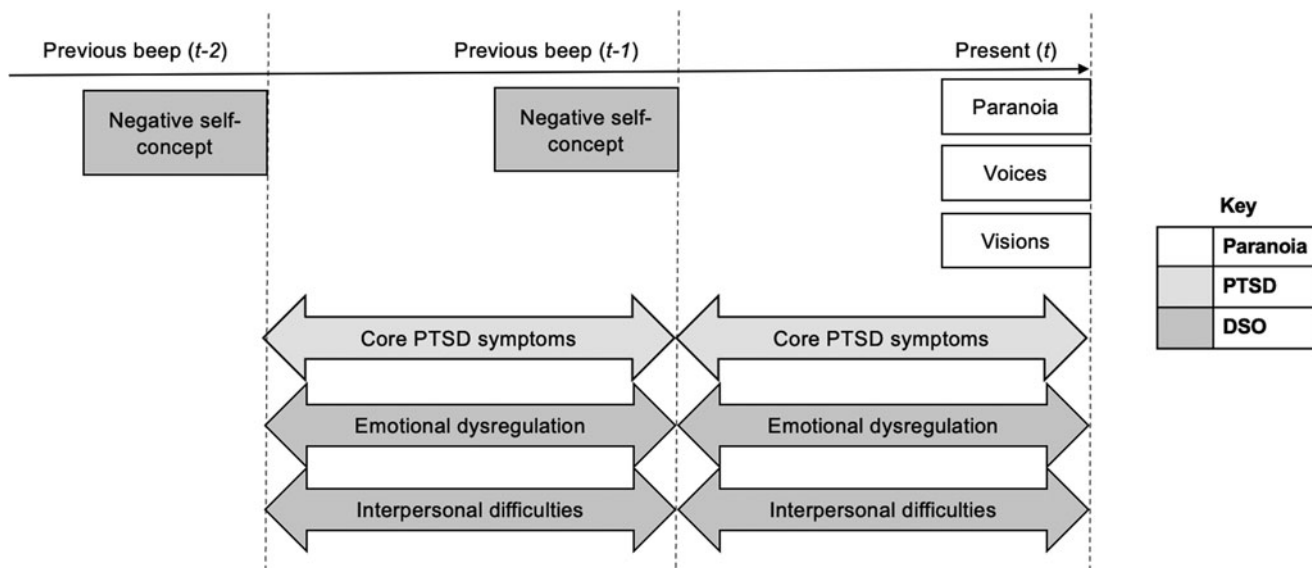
Previous beep (*t-2*)

Previous beep (*t-1*)

Present (*t*)

Negative self-concept

Negative self-concept

Paranoia

Voices

Visions

Core PTSD symptoms

Core PTSD symptoms

Emotional dysregulation

Emotional dysregulation

Interpersonal difficulties

Interpersonal difficulties

Key

| | |
|---|---|
| | Paranoia |
| | PTSD |
| | DSO |